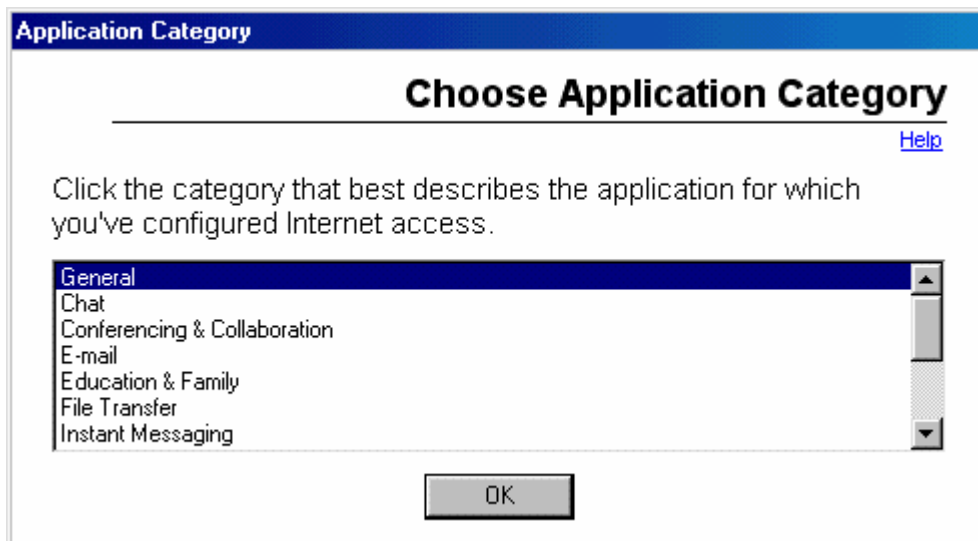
Application Category

Choose Application Category

Help

Click the category that best describes the application for which you've configured Internet access.

General
Chat
Conferencing & Collaboration
E-mail
Education & Family
File Transfer
Instant Messaging

OK